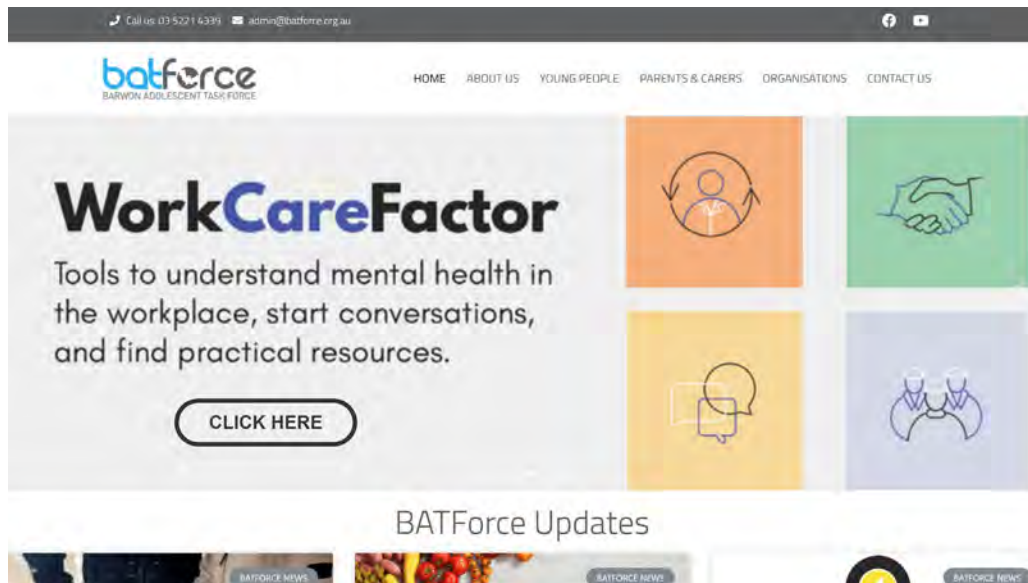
Call us 03 5221 4339 admin@batforce.org.au

batforce
BARWON ADOLESCENT TASK FORCE

HOME ABOUT US YOUNG PEOPLE PARENTS & CARERS ORGANISATIONS CONTACT US

WorkCareFactor

Tools to understand mental health in the workplace, start conversations, and find practical resources.

CLICK HERE

BATForce Updates

BATFORCE NEWS

BATFORCE NEWS

BATFORCE NEWS